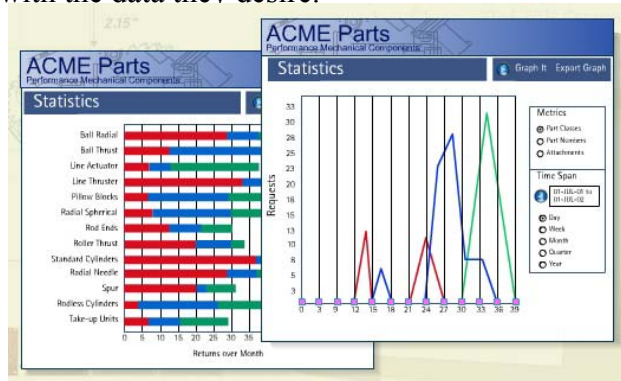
with the data they desire.

2.15"

ACME Parts
Performance Mechanical Components

Statistics

Ball Radial
Ball Thrust
Line Actuator
Line Thruster
Pillow Blocks
Radial Spherical
Rod Ends
Roller Thrust
Standard Cylinders
Radial Needle
Spur
Rodless Cylinders
Take-up Units

0 5 10 15 20 25 30 35

Returns over Month

ACME Parts
Performance Mechanical Components

Statistics

Graph It Export Graph

33
30
28
25
23
20
18
15
13
10
8
5
3

Requests

0 3 6 9 12 15 18 21 24 27 30 33 36 39

Metrics
Part Classes
Part Numbers
Attachments

Time Span
01-JUL-08 to 01-JUL-02

Day
Week
Month
Quarter
Year